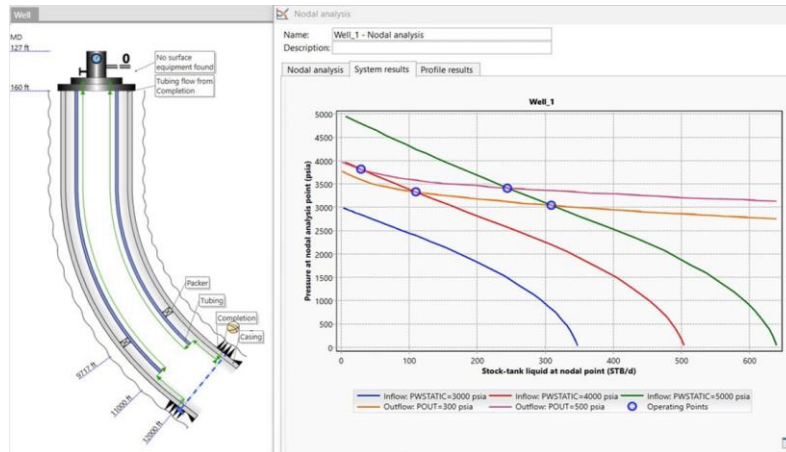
Well

MD
127 ft
160 ft
0
No surface equipment found
Tubing flow from Completion
Packer
Tubing
Completion
Casing
9717 ft
11000 ft
12000 ft

Nodal analysis

Name: Well_1 - Nodal analysis
Description:

Nodal analysis | System results | Profile results

Well_1

Pressure at nodal analysis point (psia)
5000
4500
4000
3500
3000
2500
2000
1500
1000
500
0
0 100 200 300 400 500 600
Stock-tank liquid at nodal point (STB/d)

Inflow: PWSTATIC=3000 psia
Inflow: PWSTATIC=4000 psia
Inflow: PWSTATIC=5000 psia
Outflow: POUT=300 psia
Outflow: POUT=500 psia
Operating Points